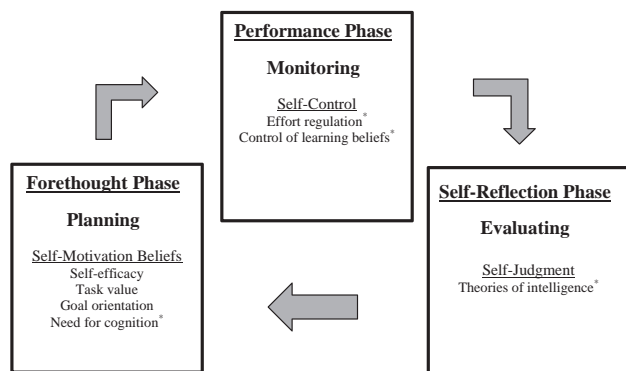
Performance Phase

Monitoring

Self-Control
Effort regulation*
Control of learning beliefs*

Forethought Phase

Planning

Self-Motivation Beliefs
Self-efficacy
Task value
Goal orientation
Need for cognition*

Self-Reflection Phase

Evaluating

Self-Judgment
Theories of intelligence*